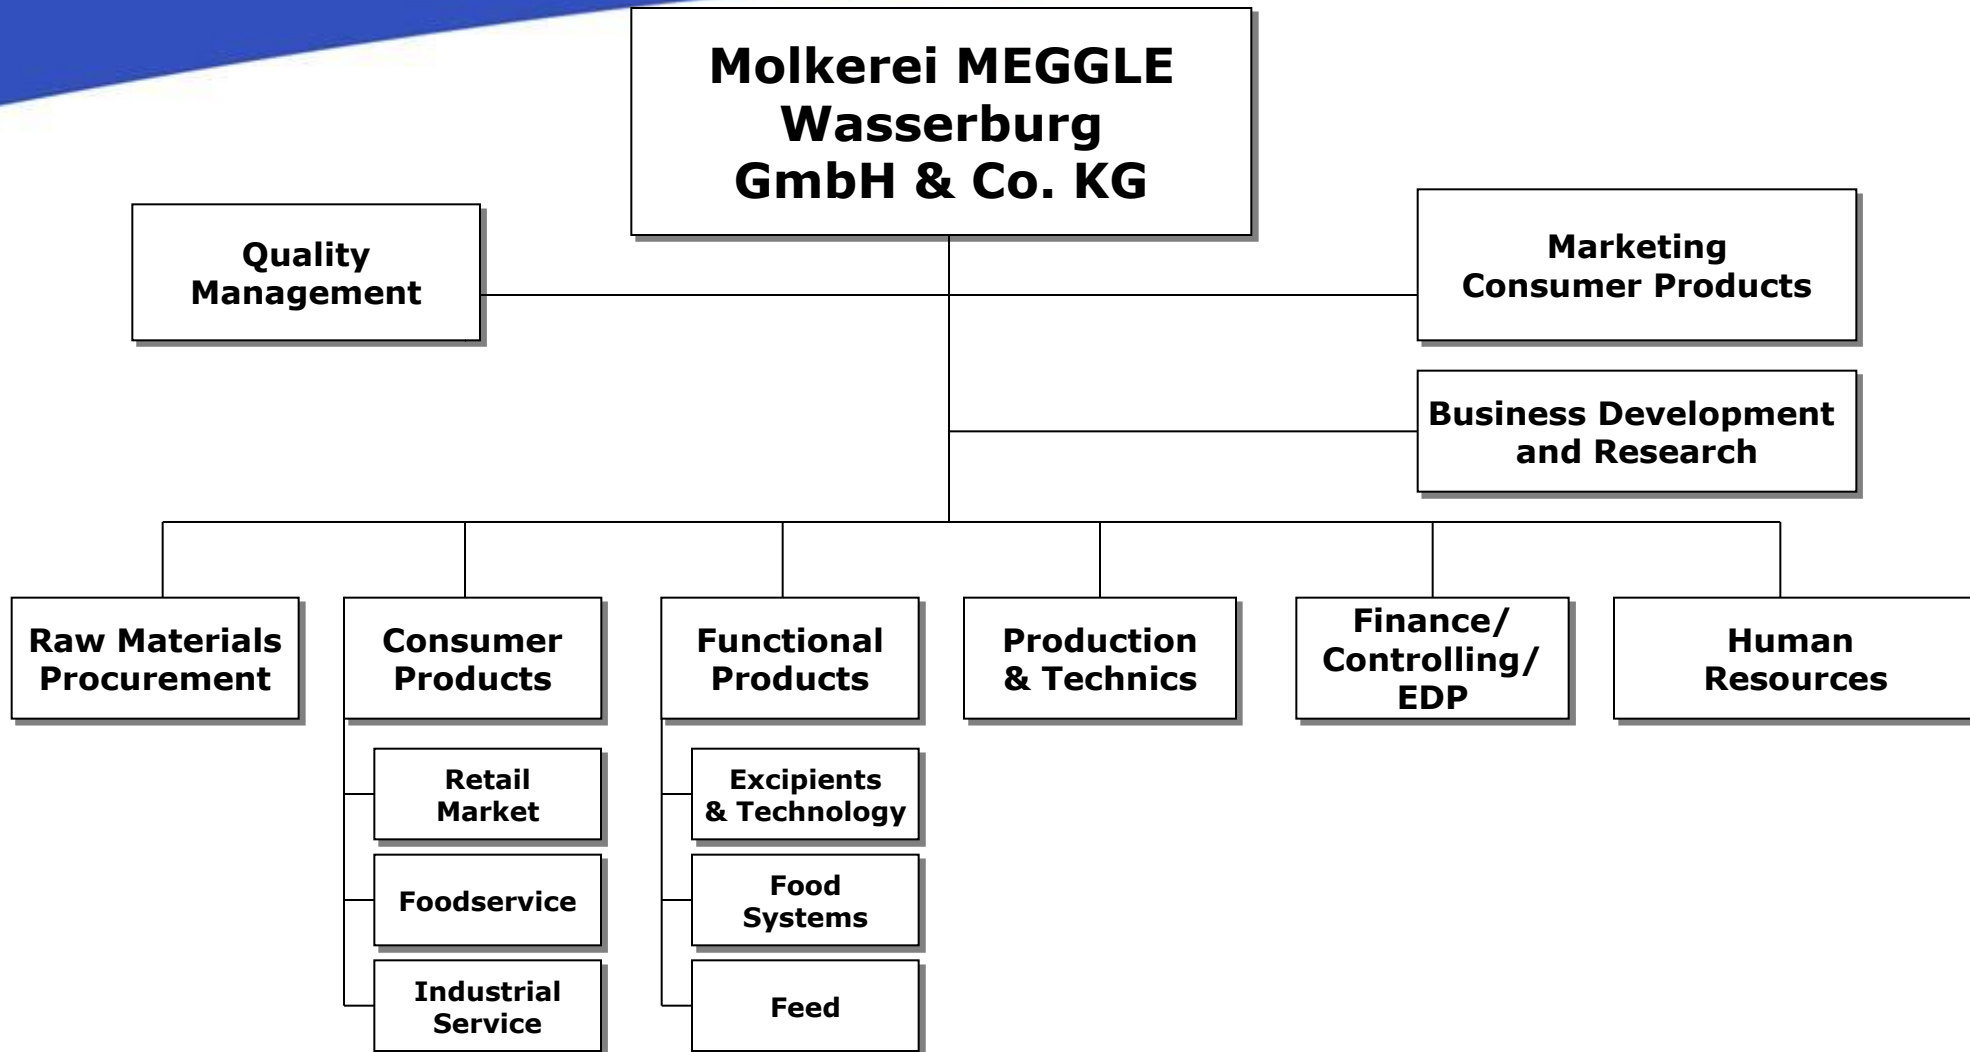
Molkerei MEGGLE Wasserburg GmbH & Co. KG

Quality Management

Marketing Consumer Products

Business Development and Research

Raw Materials Procurement

Consumer Products

Retail Market

Foodservice

Industrial Service

Functional Products

Excipients & Technology

Food Systems

Feed

Production & Technics

Finance/ Controlling/ EDP

Human Resources